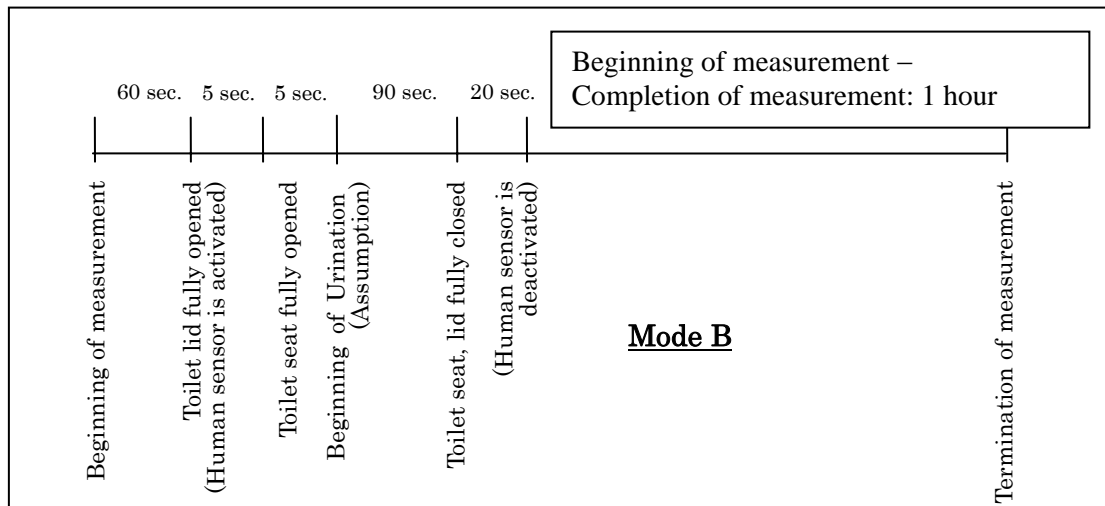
Beginning of measurement – Completion of measurement: 1 hour

60 sec. 5 sec. 5 sec. 90 sec. 20 sec.

Beginning of measurement

Toilet lid fully opened (Human sensor is activated)

Toilet seat fully opened

Beginning of Urination (Assumption)

Toilet seat, lid fully closed

(Human sensor is deactivated)

Mode B

Termination of measurement